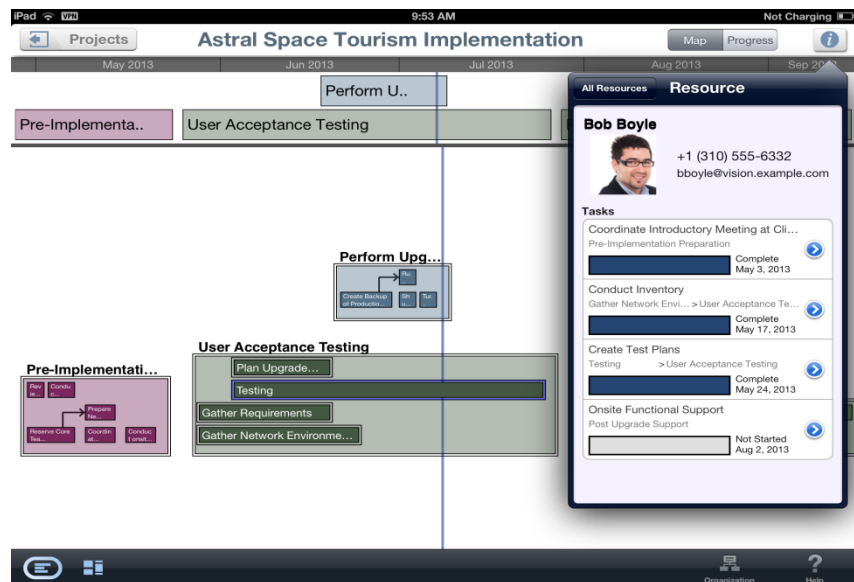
iPad VPN 9:53 AM Not Charging

Projects Astral Space Tourism Implementation Map Progress

May 2013 Jun 2013 Jul 2013 Aug 2013 Sep 20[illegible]

Perform U..

Pre-Implementa.. User Acceptance Testing

Perform Upg...

Re..

Create Backup of Productio... Sh u... Tui

User Acceptance Testing

Plan Upgrade...

Testing

Gather Requirements

Gather Network Environme...

Pre-Implementati...

Rev ie... Condu c...

Prepare Ne...

Reserve Core Tea... Coordin at... Conduc t onsit...

All Resources Resource

Bob Boyle

+1 (310) 555-6332
bboyle@vision.example.com

Tasks

Coordinate Introductory Meeting at Cli...
Pre-Implementation Preparation
Complete
May 3, 2013

Conduct Inventory
Gather Network Envi... > User Acceptance Te...
Complete
May 17, 2013

Create Test Plans
Testing > User Acceptance Testing
Complete
May 24, 2013

Onsite Functional Support
Post Upgrade Support
Not Started
Aug 2, 2013

Organization Help